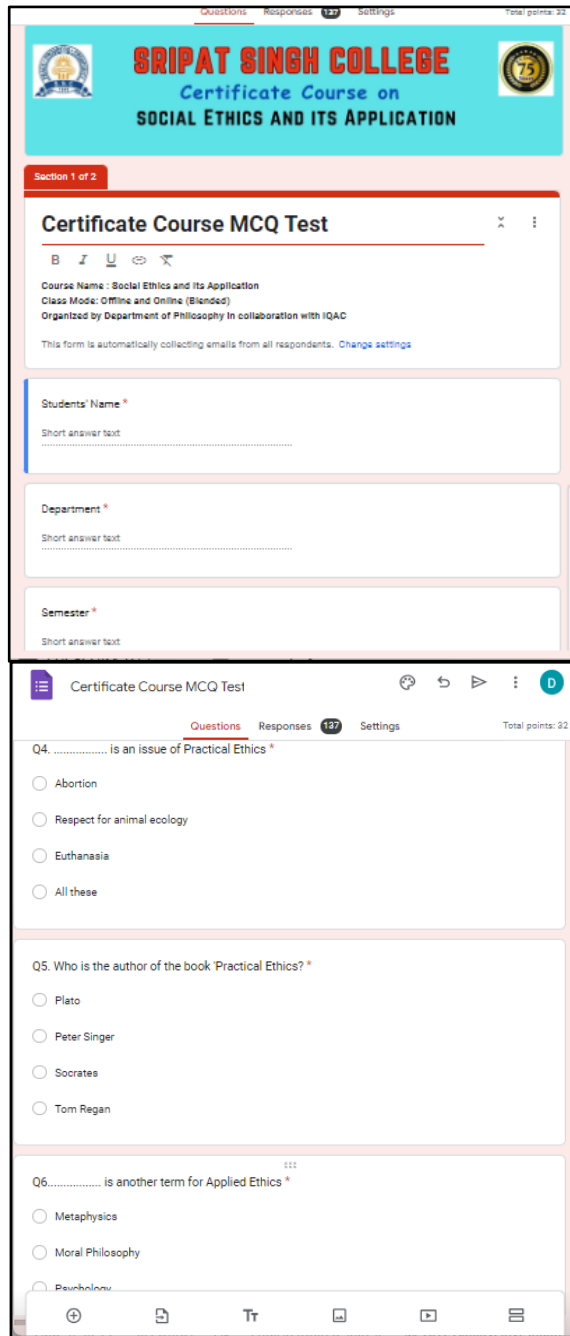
Questions Responses 137 Settings Total points: 32

SRIPAT SINGH COLLEGE
Certificate Course on
SOCIAL ETHICS AND ITS APPLICATION

75

Section 1 of 2

Certificate Course MCQ Test

Course Name : Social Ethics and Its Application
Class Mode: Offline and Online (Blended)
Organized by Department of Philosophy in collaboration with IQAC

This form is automatically collecting emails from all respondents. Change settings

Students' Name *
Short answer text

Department *
Short answer text

Semester *
Short answer text

Certificate Course MCQ Test

D

Questions Responses 137 Settings Total points: 32

Q4. ................ is an issue of Practical Ethics *

Abortion

Respect for animal ecology

Euthanasia

All these

Q5. Who is the author of the book 'Practical Ethics? *

Plato

Peter Singer

Socrates

Tom Regan

Q6................ is another term for Applied Ethics *

Metaphysics

Moral Philosophy

Psychology